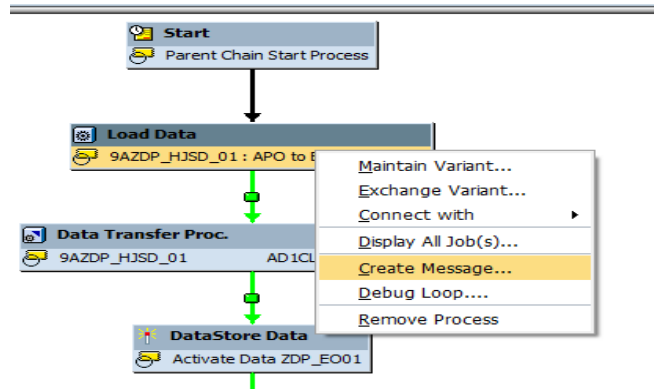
Start
Parent Chain Start Process

Load Data
9AZDP_HJSD_01 : APO to B

Data Transfer Proc.
9AZDP_HJSD_01 AD1CL

DataStore Data
Activate Data ZDP_EO01

Maintain Variant...
Exchange Variant...
Connect with
Display All Job(s)...
Create Message...
Debug Loop....
Remove Process